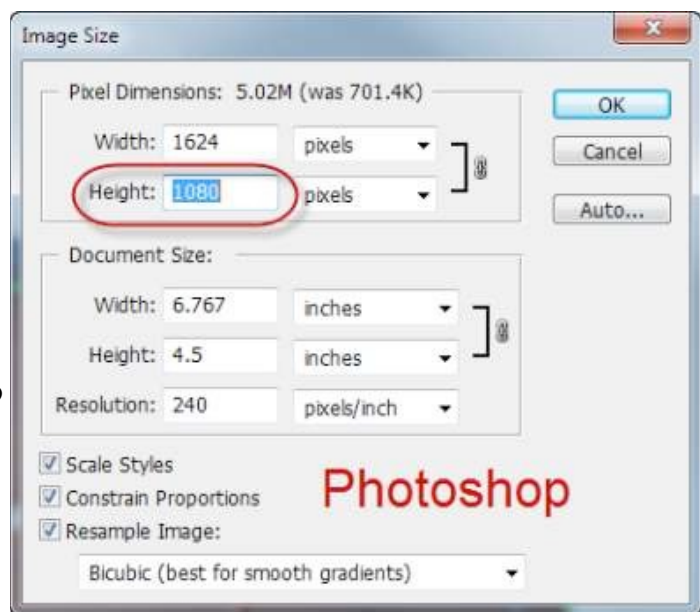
Image Size

Pixel Dimensions: 5.02M (was 701.4K)

Width: 1624 pixels

Height: 1080 pixels

OK

Cancel

Auto...

Document Size:

Width: 6.767 inches

Height: 4.5 inches

Resolution: 240 pixels/inch

Scale Styles

Constrain Proportions

Resample Image:

Photoshop

Bicubic (best for smooth gradients)